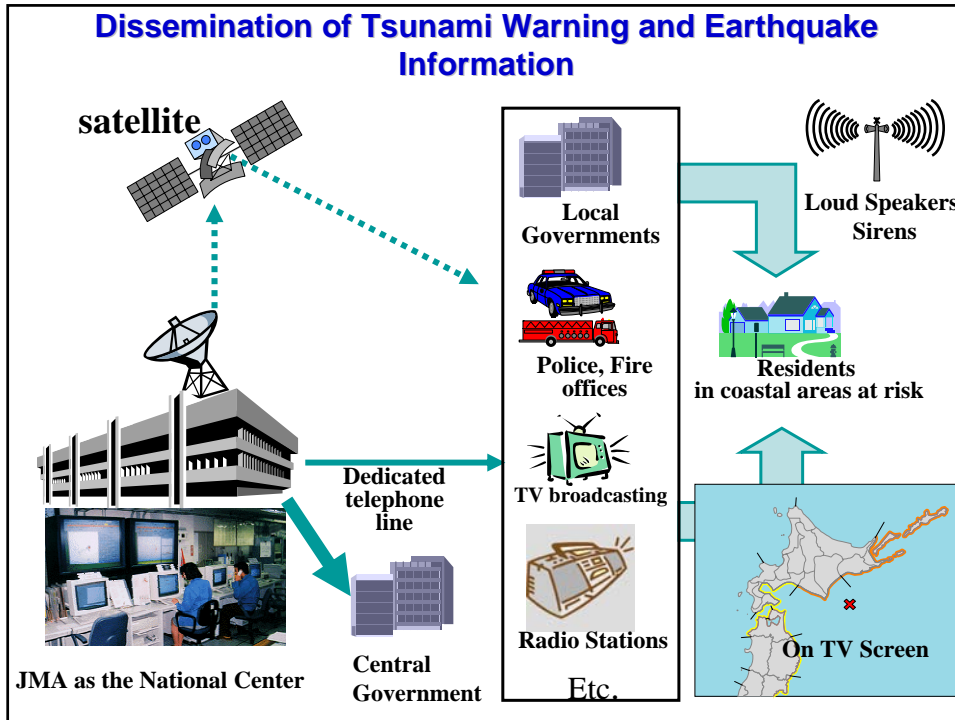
Dissemination of Tsunami Warning and Earthquake Information

satellite

Local Governments

Police, Fire offices

TV broadcasting

Radio Stations

Etc.

Loud Speakers Sirens

Residents in coastal areas at risk

Dedicated telephone line

JMA as the National Center

Central Government

On TV Screen